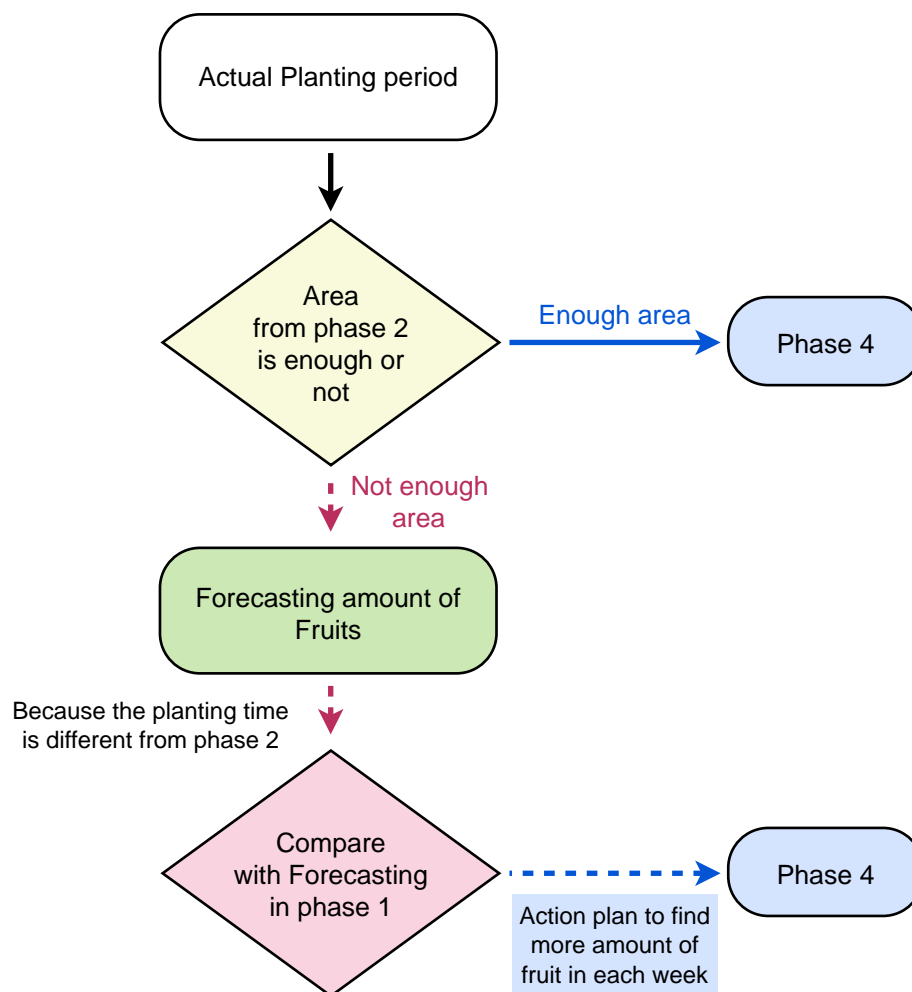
Actual Planting period

Area from phase 2 is enough or not

Enough area

Phase 4

Not enough area

Forecasting amount of Fruits

Because the planting time is different from phase 2

Compare with Forecasting in phase 1

Phase 4

Action plan to find more amount of fruit in each week